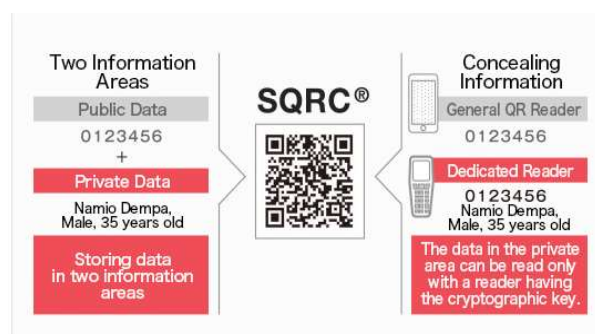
Two Information Areas

Public Data

0123456

+

Private Data

Namio Dempa, Male, 35 years old

Storing data in two information areas

SQRC®

Concealing Information

General QR Reader

0123456

Dedicated Reader

0123456

Namio Dempa, Male, 35 years old

The data in the private area can be read only with a reader having the cryptographic key.